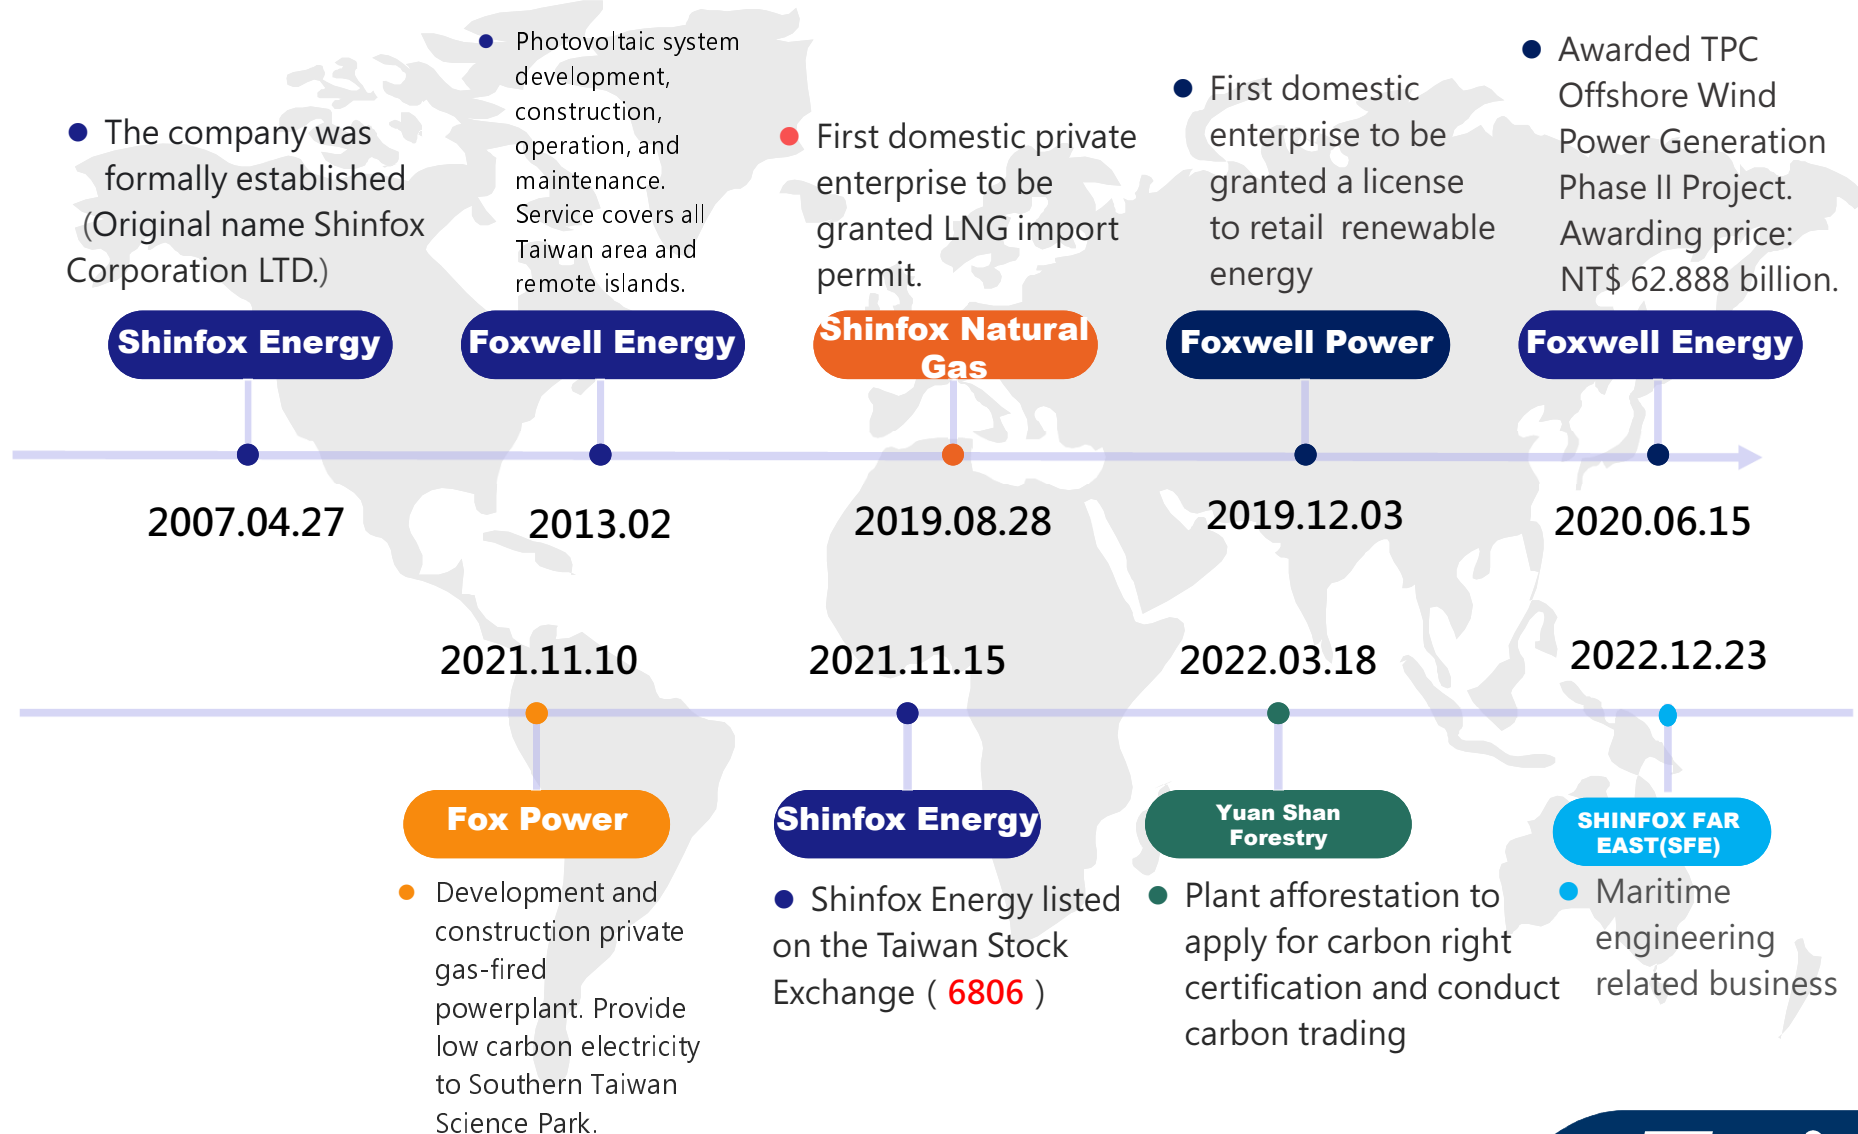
The company was formally established (Original name Shinfox Corporation LTD.)

Shinfox Energy

2007.04.27

Photovoltaic system development, construction, operation, and maintenance. Service covers all Taiwan area and remote islands.

Foxwell Energy

2013.02

First domestic private enterprise to be granted LNG import permit.

Shinfox Natural Gas

2019.08.28

First domestic enterprise to be granted a license to retail renewable energy

Foxwell Power

2019.12.03

Awarded TPC Offshore Wind Power Generation Phase II Project. Awarding price: NT$ 62.888 billion.

Foxwell Energy

2020.06.15

2021.11.10

Fox Power

Development and construction private gas-fired powerplant. Provide low carbon electricity to Southern Taiwan Science Park.

2021.11.15

Shinfox Energy

Shinfox Energy listed on the Taiwan Stock Exchange ( 6806 )

2022.03.18

Yuan Shan Forestry

Plant afforestation to apply for carbon right certification and conduct carbon trading

2022.12.23

SHINFOX FAR EAST(SFE)

Maritime engineering related business